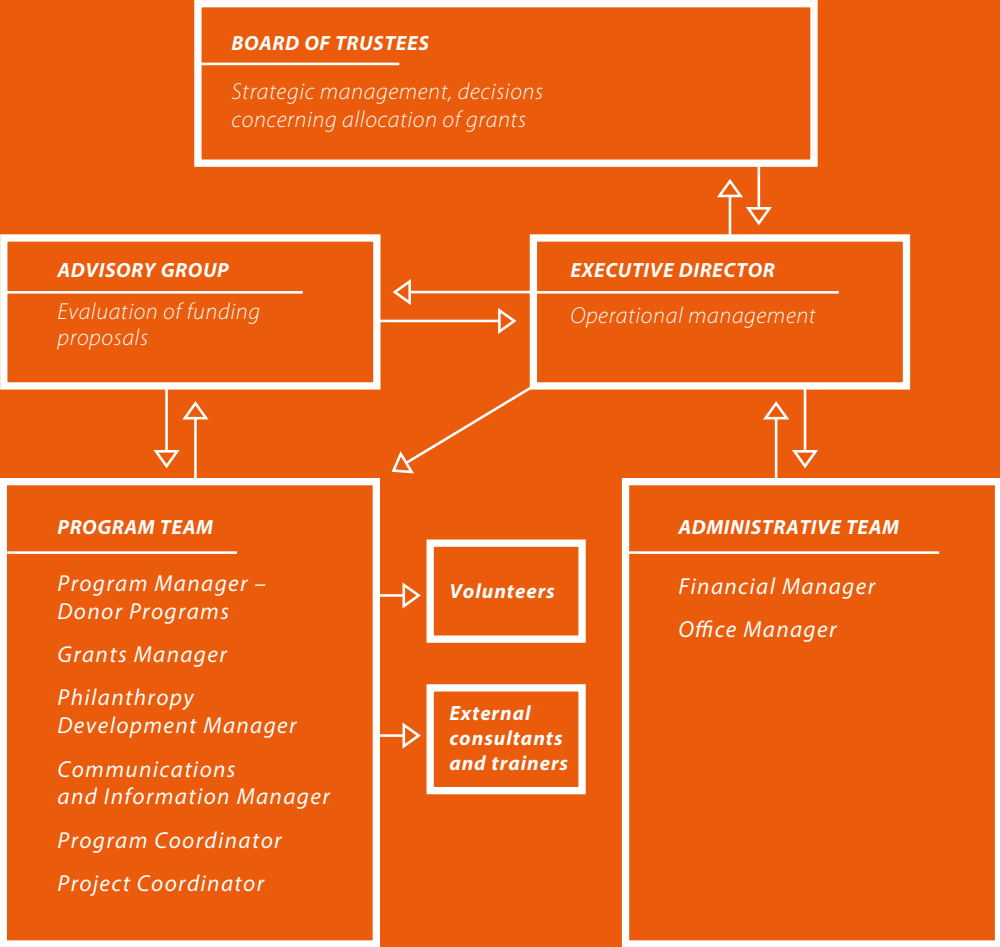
BOARD OF TRUSTEES

Strategic management, decisions concerning allocation of grants

ADVISORY GROUP

Evaluation of funding proposals

EXECUTIVE DIRECTOR

Operational management

PROGRAM TEAM

Program Manager – Donor Programs

Grants Manager

Philanthropy Development Manager

Communications and Information Manager

Program Coordinator

Project Coordinator

Volunteers

External consultants and trainers

ADMINISTRATIVE TEAM

Financial Manager

Office Manager